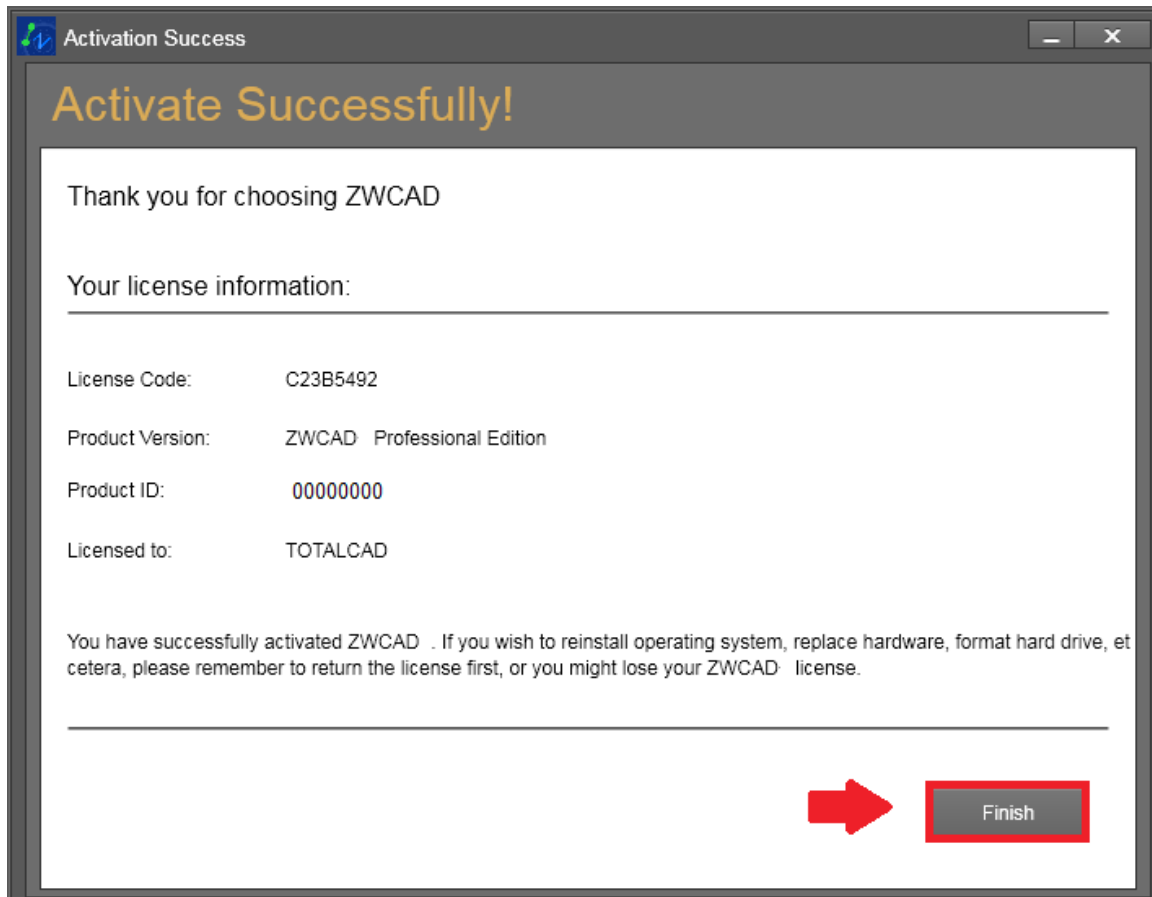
Activation Success

Activate Successfully!

Thank you for choosing ZWCAD

Your license information:

License Code: C23B5492

Product Version: ZWCAD Professional Edition

Product ID: 00000000

Licensed to: TOTALCAD

You have successfully activated ZWCAD . If you wish to reinstall operating system, replace hardware, format hard drive, et cetera, please remember to return the license first, or you might lose your ZWCAD license.

Finish